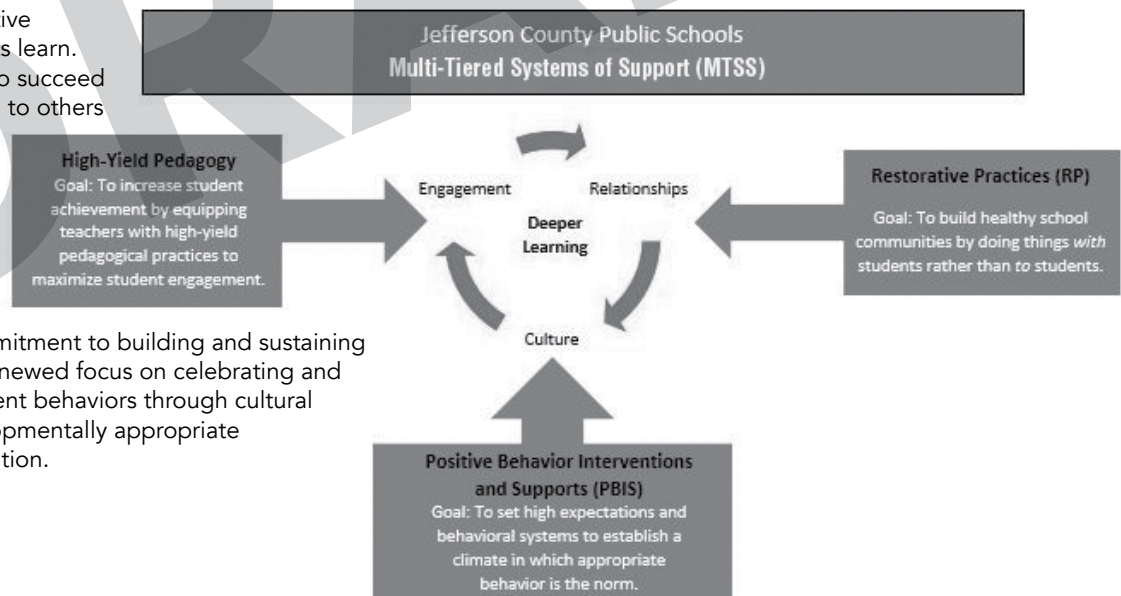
ive
s learn.
o succeed
to others

Jefferson County Public Schools
Multi-Tiered Systems of Support (MTSS)

High-Yield Pedagogy
Goal: To increase student achievement by equipping teachers with high-yield pedagogical practices to maximize student engagement.

Engagement

Relationships

Deeper Learning

Culture

Restorative Practices (RP)

Goal: To build healthy school communities by doing things *with* students rather than *to* students.

mitment to building and sustaining
newed focus on celebrating and
ent behaviors through cultural
opmentally appropriate
tion.

Positive Behavior Interventions and Supports (PBIS)
Goal: To set high expectations and behavioral systems to establish a climate in which appropriate behavior is the norm.